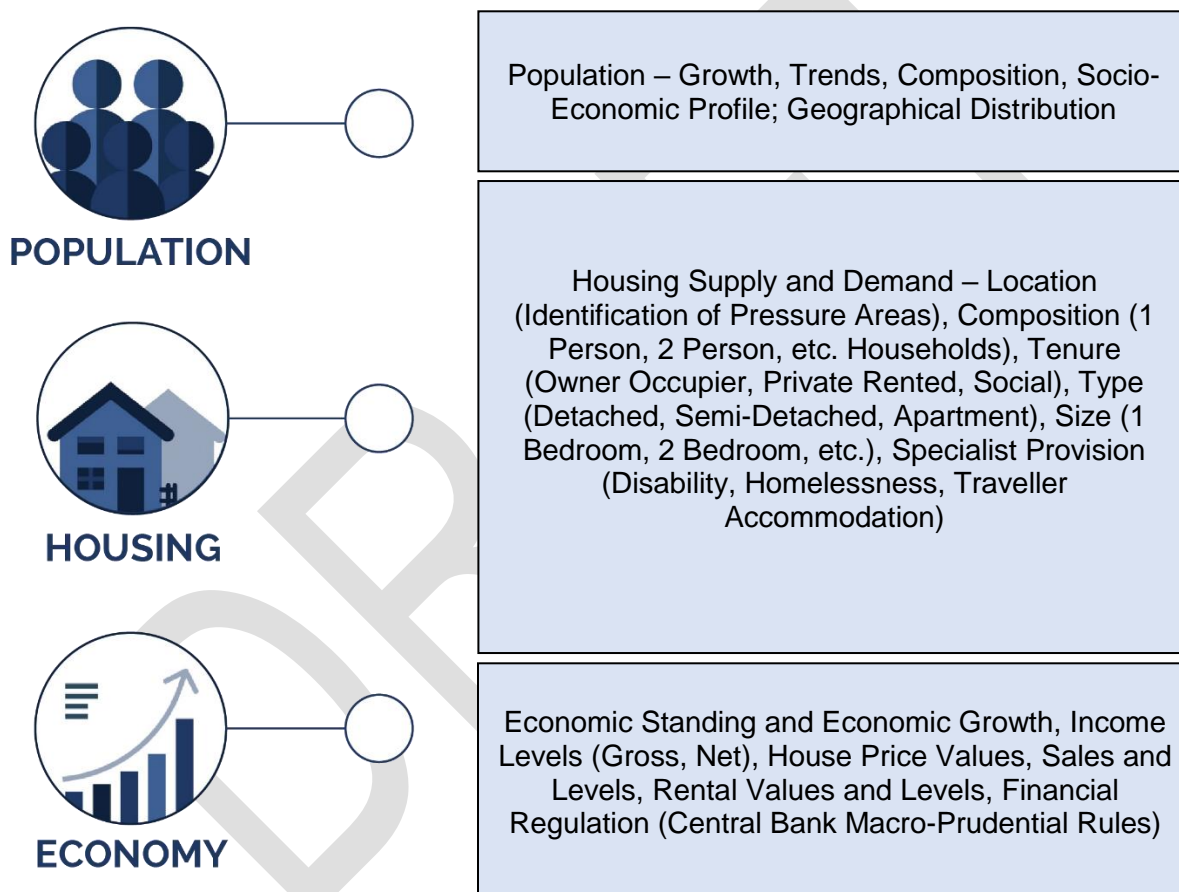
POPULATION

Population – Growth, Trends, Composition, Socio-Economic Profile; Geographical Distribution

HOUSING

Housing Supply and Demand – Location (Identification of Pressure Areas), Composition (1 Person, 2 Person, etc. Households), Tenure (Owner Occupier, Private Rented, Social), Type (Detached, Semi-Detached, Apartment), Size (1 Bedroom, 2 Bedroom, etc.), Specialist Provision (Disability, Homelessness, Traveller Accommodation)

ECONOMY

Economic Standing and Economic Growth, Income Levels (Gross, Net), House Price Values, Sales and Levels, Rental Values and Levels, Financial Regulation (Central Bank Macro-Prudential Rules)

DRAFT